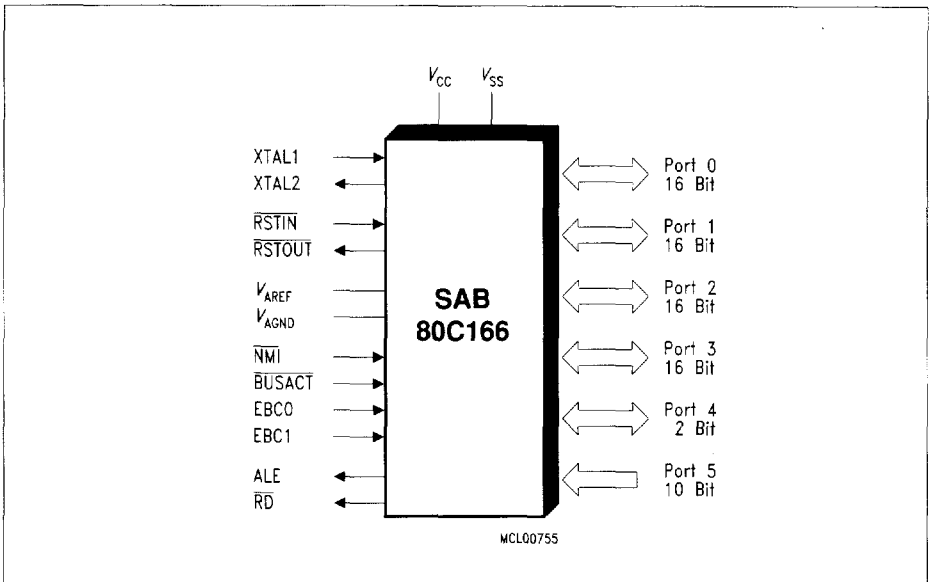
$V_{CC}$ $V_{SS}$

XTAL1
XTAL2

$\overline{RSTIN}$
$\overline{RSTOUT}$

$V_{AREF}$
$V_{AGND}$

$\overline{NMI}$
$\overline{BUSACT}$
EBC0
EBC1

ALE
$\overline{RD}$

SAB
80C166

Port 0
16 Bit

Port 1
16 Bit

Port 2
16 Bit

Port 3
16 Bit

Port 4
2 Bit

Port 5
10 Bit

MCL00755